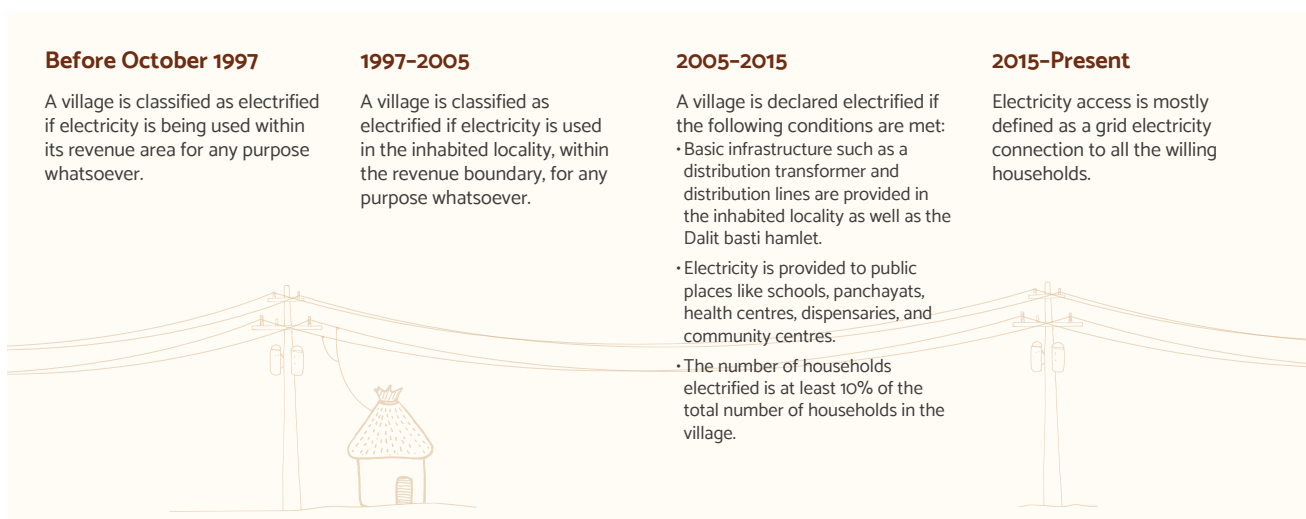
Before October 1997

A village is classified as electrified if electricity is being used within its revenue area for any purpose whatsoever.

1997–2005

A village is classified as electrified if electricity is used in the inhabited locality, within the revenue boundary, for any purpose whatsoever.

2005–2015

A village is declared electrified if the following conditions are met:

• Basic infrastructure such as a distribution transformer and distribution lines are provided in the inhabited locality as well as the Dalit basti hamlet.

• Electricity is provided to public places like schools, panchayats, health centres, dispensaries, and community centres.

• The number of households electrified is at least 10% of the total number of households in the village.

2015–Present

Electricity access is mostly defined as a grid electricity connection to all the willing households.